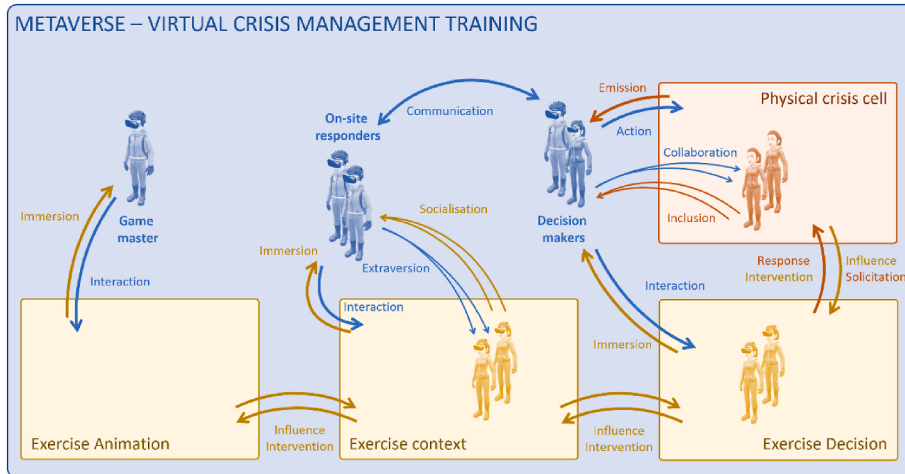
METAVERSE – VIRTUAL CRISIS MANAGEMENT TRAINING

On-site responders

Communication

Emission

Physical crisis cell

Action

Collaboration

Inclusion

Decision makers

Game master

Immersion

Interaction

Socialisation

Immersion

Extraversion

Interaction

Response Intervention

Influence Solicitation

Interaction

Immersion

Exercise Animation

Influence Intervention

Exercise context

Influence Intervention

Exercise Decision